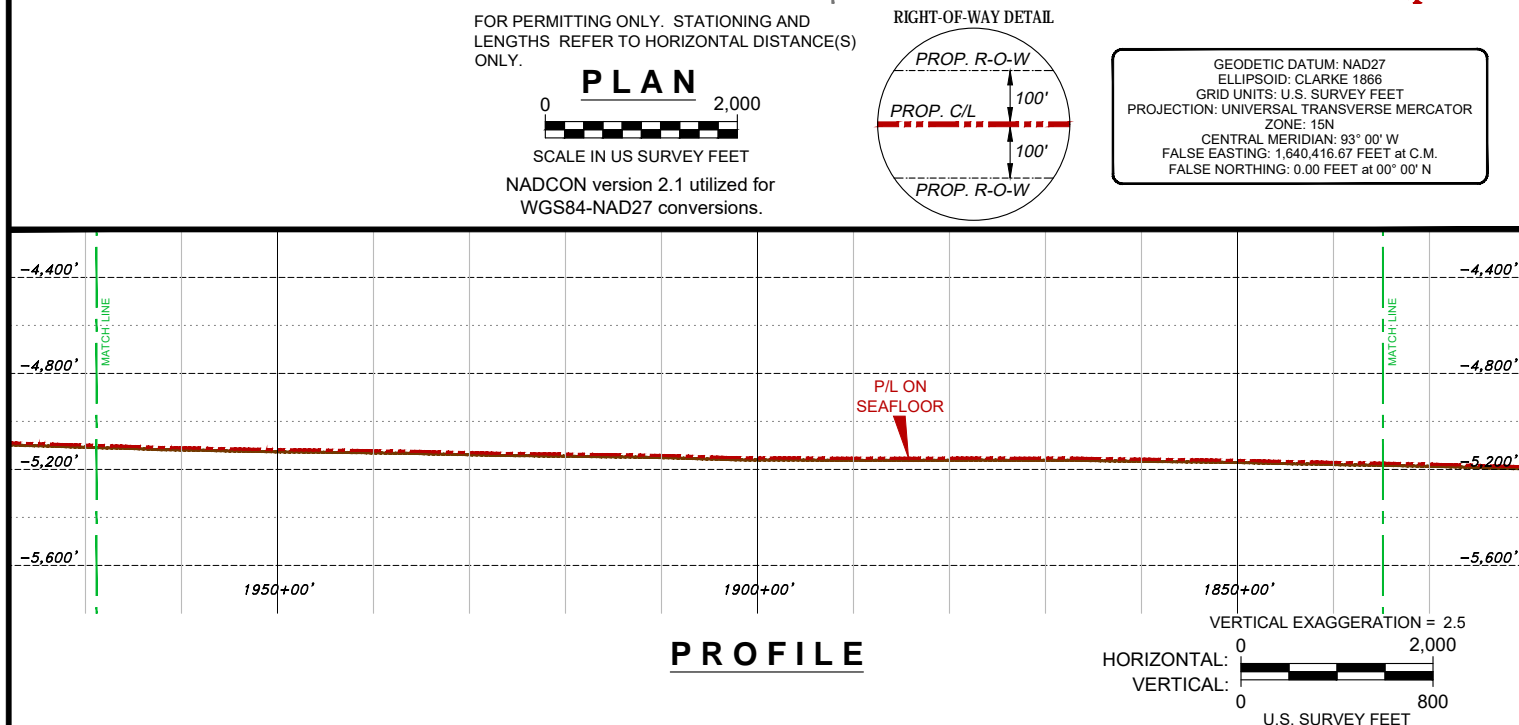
FOR PERMITTING ONLY. STATIONING AND LENGTHS REFER TO HORIZONTAL DISTANCE(S) ONLY.

PLAN

0 2,000

SCALE IN US SURVEY FEET

NADCON version 2.1 utilized for WGS84-NAD27 conversions.

RIGHT-OF-WAY DETAIL

PROP. R-O-W

100'

PROP. C/L

100'

PROP. R-O-W

GEODETIC DATUM: NAD27
ELLIPSOID: CLARKE 1866
GRID UNITS: U.S. SURVEY FEET
PROJECTION: UNIVERSAL TRANSVERSE MERCATOR
ZONE: 15N
CENTRAL MERIDIAN: 93° 00' W
FALSE EASTING: 1,640,416.67 FEET at C.M.
FALSE NORTHING: 0.00 FEET at 00° 00' N

-4,400'
-4,400'
MATCH LINE
MATCH LINE
-4,800'
-4,800'
P/L ON SEAFLOOR
-5,200'
-5,200'
-5,600'
-5,600'
1950+00'
1900+00'
1850+00'

VERTICAL EXAGGERATION = 2.5

PROFILE

HORIZONTAL: 0 2,000
VERTICAL: 0 800
U.S. SURVEY FEET